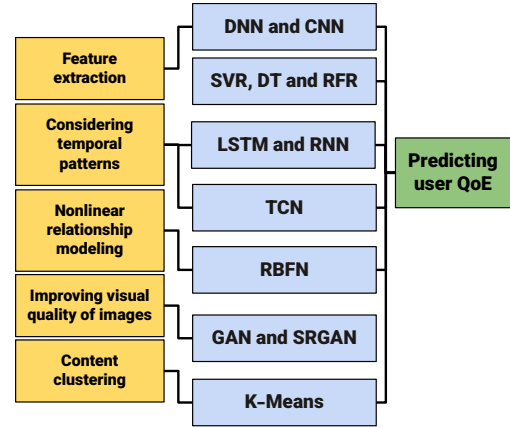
Feature extraction

Considering temporal patterns

Nonlinear relationship modeling

Improving visual quality of images

Content clustering

DNN and CNN

SVR, DT and RFR

LSTM and RNN

TCN

RBFN

GAN and SRGAN

K-Means

Predicting user QoE